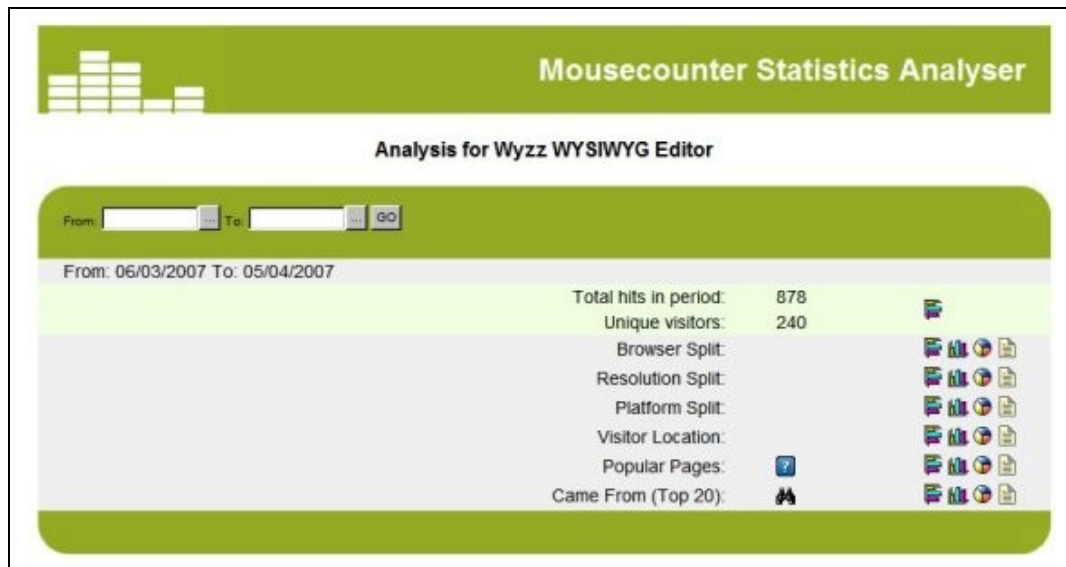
Mousecounter Statistics Analyser

Analysis for Wyzz WYSIWYG Editor

From: ... To: ... GO

From: 06/03/2007 To: 05/04/2007

Total hits in period: 878
Unique visitors: 240
Browser Split:
Resolution Split:
Platform Split:
Visitor Location:
Popular Pages:
Came From (Top 20):